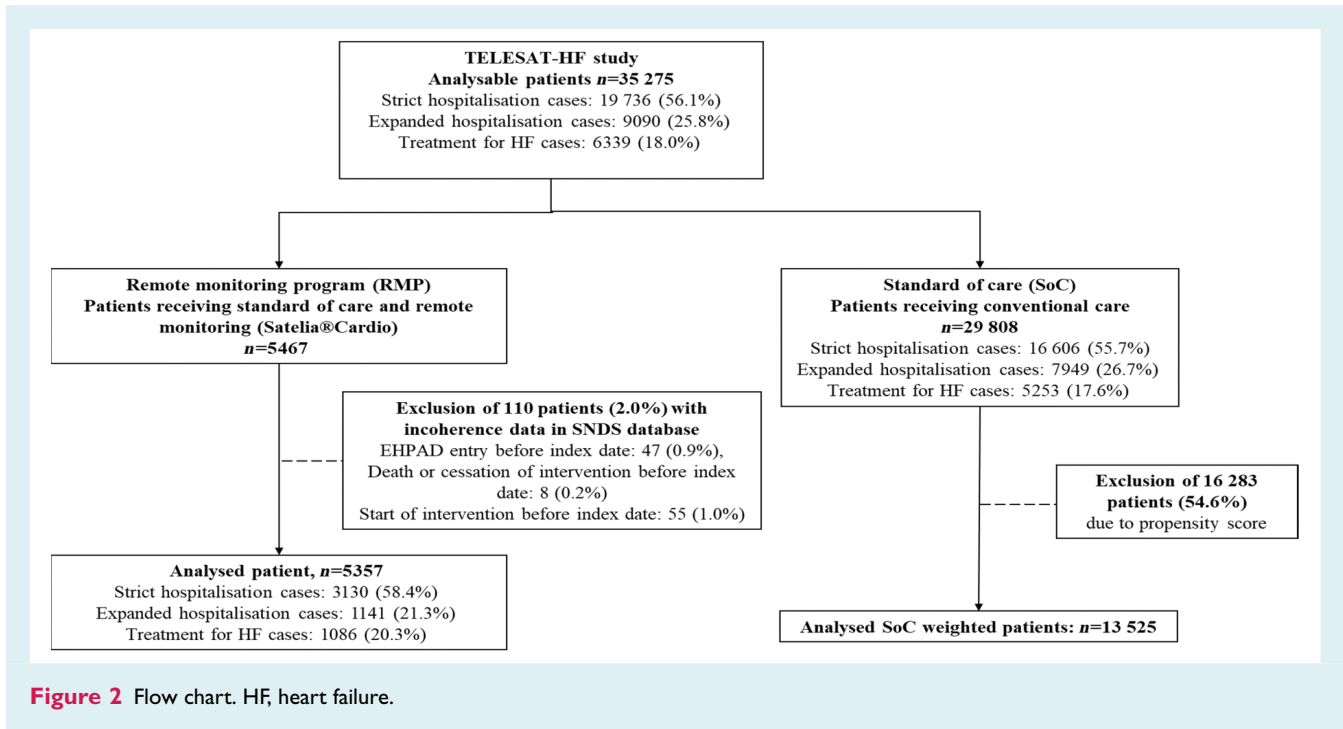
**TELESAT-HF study**
**Analysable patients *n*=35 275**
Strict hospitalisation cases: 19 736 (56.1%)
Expanded hospitalisation cases: 9090 (25.8%)
Treatment for HF cases: 6339 (18.0%)

**Remote monitoring program (RMP)**
**Patients receiving standard of care and remote monitoring (Satelia®Cardio)**
***n*=5467**

**Exclusion of 110 patients (2.0%) with incoherence data in SNDS database**
EHPAD entry before index date: 47 (0.9%),
Death or cessation of intervention before index date: 8 (0.2%)
Start of intervention before index date: 55 (1.0%)

**Analysed patient, *n*=5357**
Strict hospitalisation cases: 3130 (58.4%)
Expanded hospitalisation cases: 1141 (21.3%)
Treatment for HF cases: 1086 (20.3%)

**Standard of care (SoC)**
**Patients receiving conventional care**
***n*=29 808**
Strict hospitalisation cases: 16 606 (55.7%)
Expanded hospitalisation cases: 7949 (26.7%)
Treatment for HF cases: 5253 (17.6%)

**Exclusion of 16 283 patients (54.6%)**
due to propensity score

**Analysed SoC weighted patients: *n*=13 525**

**Figure 2** Flow chart. HF, heart failure.